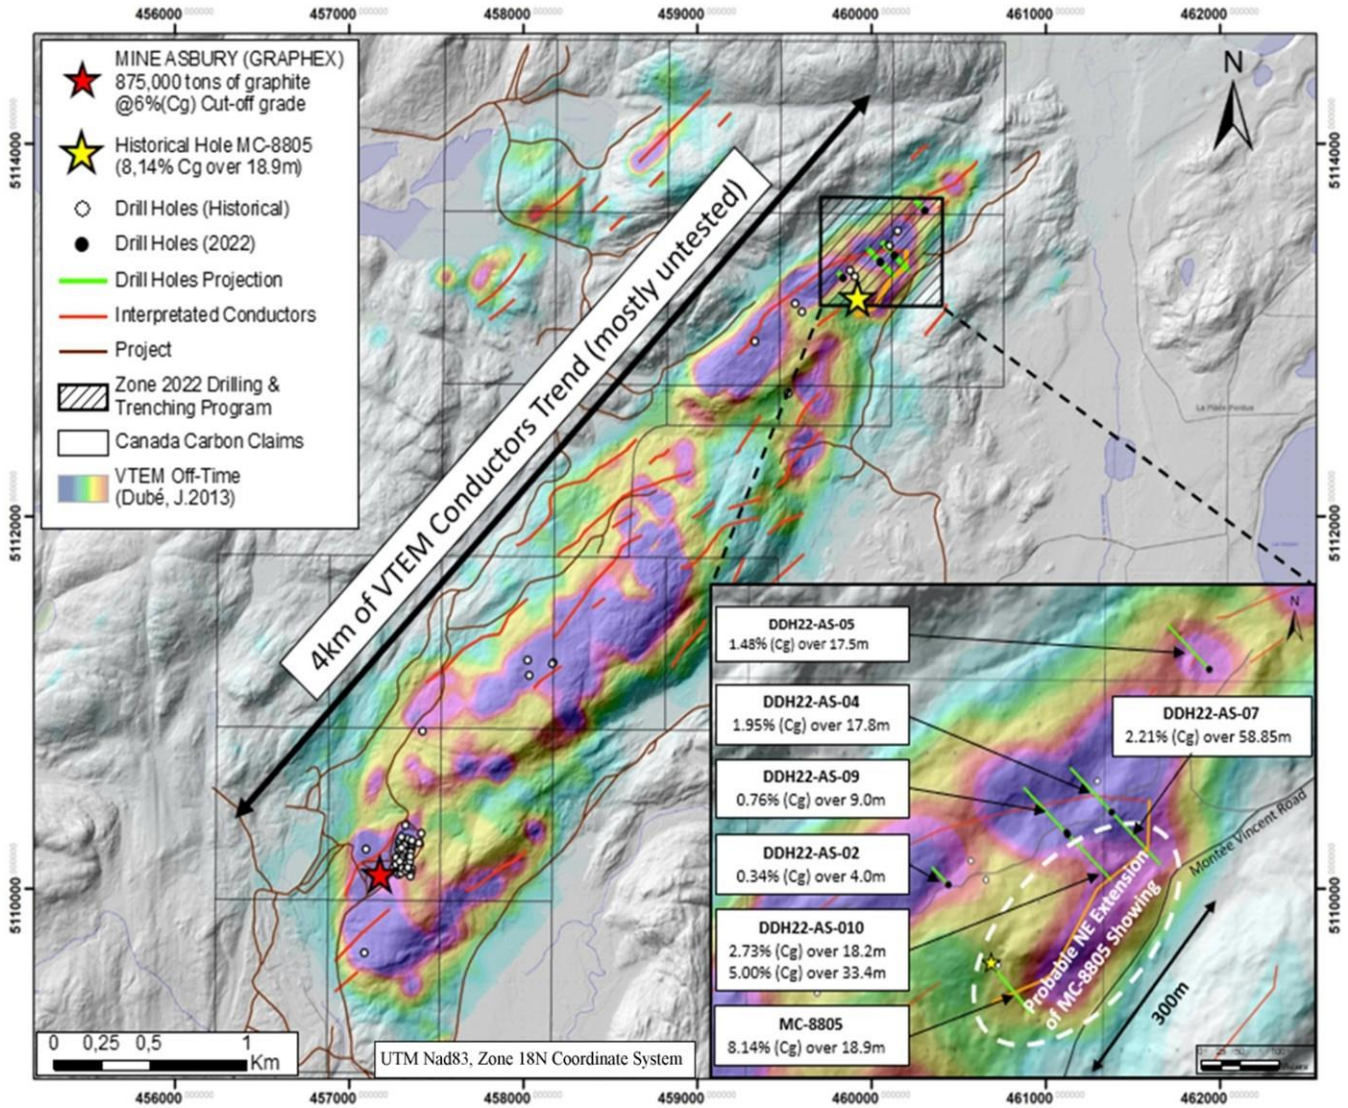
456000 457000 458000 459000 460000 461000 462000

5114000 5112000 5110000

MINE ASBURY (GRAPHEX)
875,000 tons of graphite
@6%(Cg) Cut-off grade

Historical Hole MC-8805
(8,14% Cg over 18.9m)

Drill Holes (Historical)

Drill Holes (2022)

Drill Holes Projection

Interpretated Conductors

Project

Zone 2022 Drilling & Trenching Program

Canada Carbon Claims

VTEM Off-Time
(Dubé, J.2013)

N

4km of VTEM Conductors Trend (mostly untested)

DDH22-AS-05
1.48% (Cg) over 17.5m

DDH22-AS-04
1.95% (Cg) over 17.8m

DDH22-AS-07
2.21% (Cg) over 58.85m

DDH22-AS-09
0.76% (Cg) over 9.0m

DDH22-AS-02
0.34% (Cg) over 4.0m

DDH22-AS-010
2.73% (Cg) over 18.2m
5.00% (Cg) over 33.4m

MC-8805
8.14% (Cg) over 18.9m

Probable NE Extension of MC-8805 Showing

Montee Vincent Road

300m

N

0 0,25 0,5 1 Km

UTM Nad83, Zone 18N Coordinate System